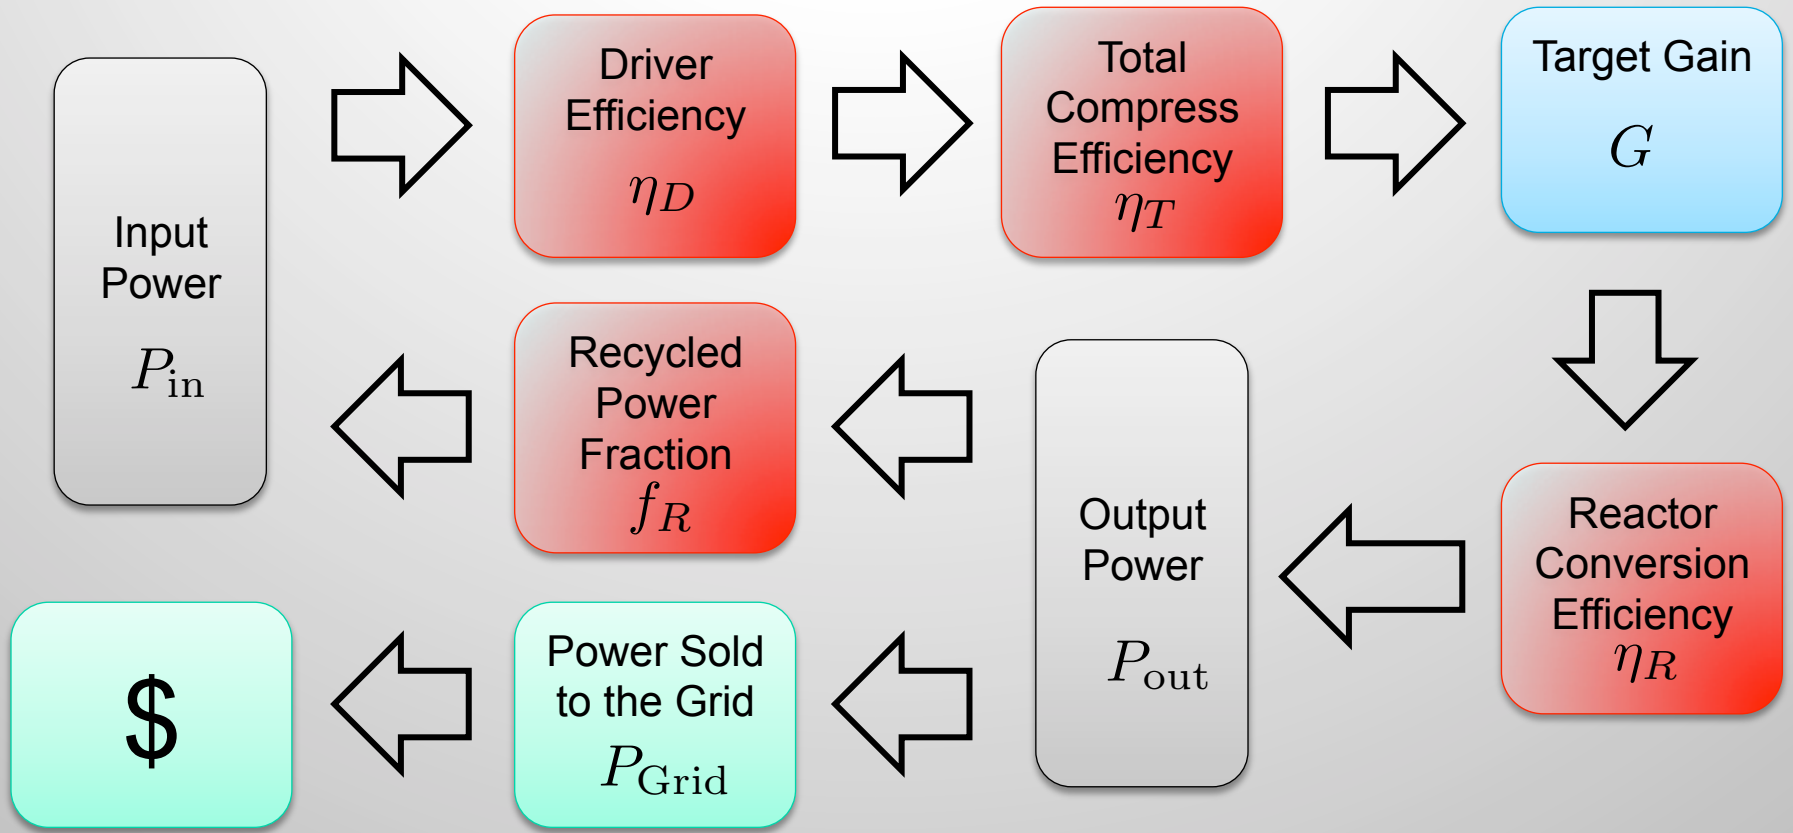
Input Power $P_{\text{in}}$

Driver Efficiency $\eta_D$

Total Compress Efficiency $\eta_T$

Target Gain $G$

Recycled Power Fraction $f_R$

Output Power $P_{\text{out}}$

Reactor Conversion Efficiency $\eta_R$

$

Power Sold to the Grid $P_{\text{Grid}}$